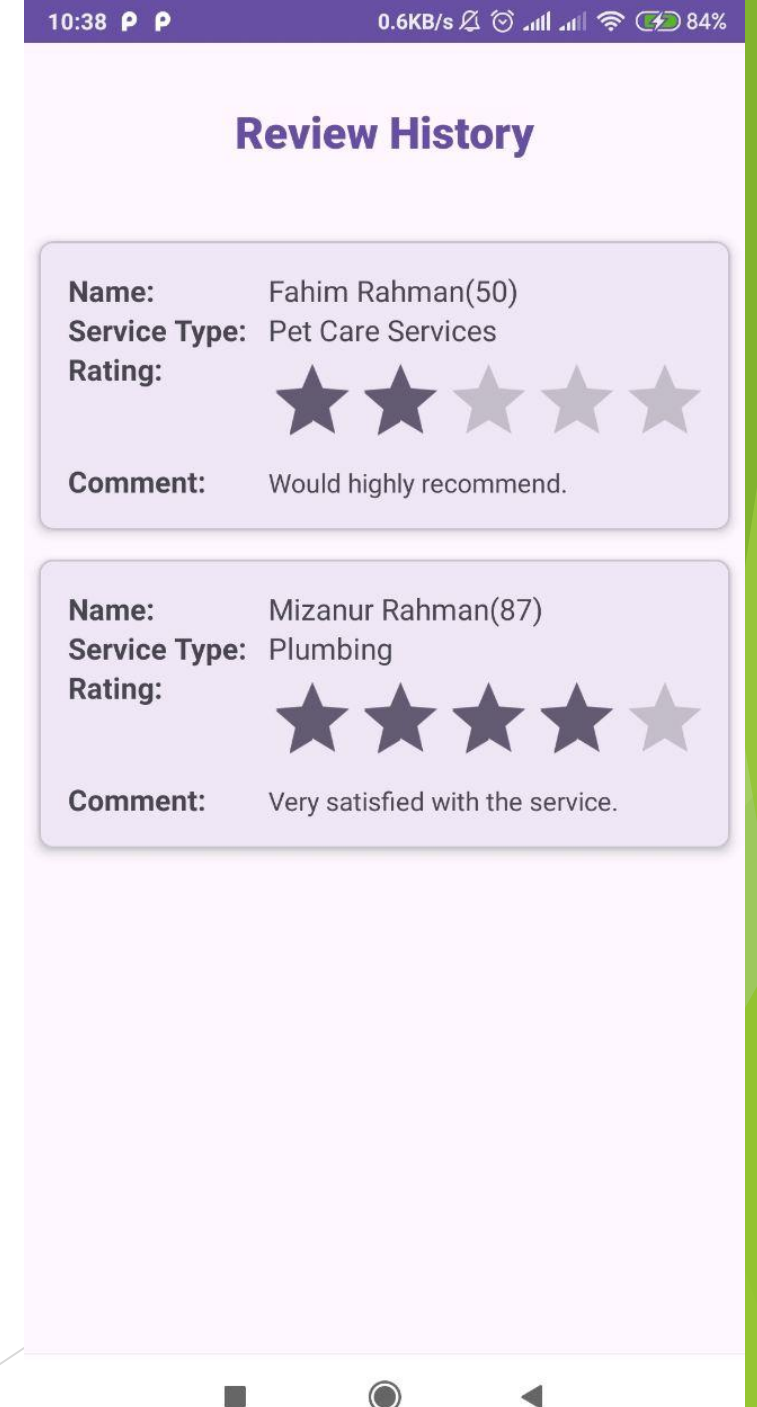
10:38 P P 0.6KB/s 84%

Review History

Name: Fahim Rahman(50)
Service Type: Pet Care Services
Rating:
Comment: Would highly recommend.

Name: Mizanur Rahman(87)
Service Type: Plumbing
Rating:
Comment: Very satisfied with the service.